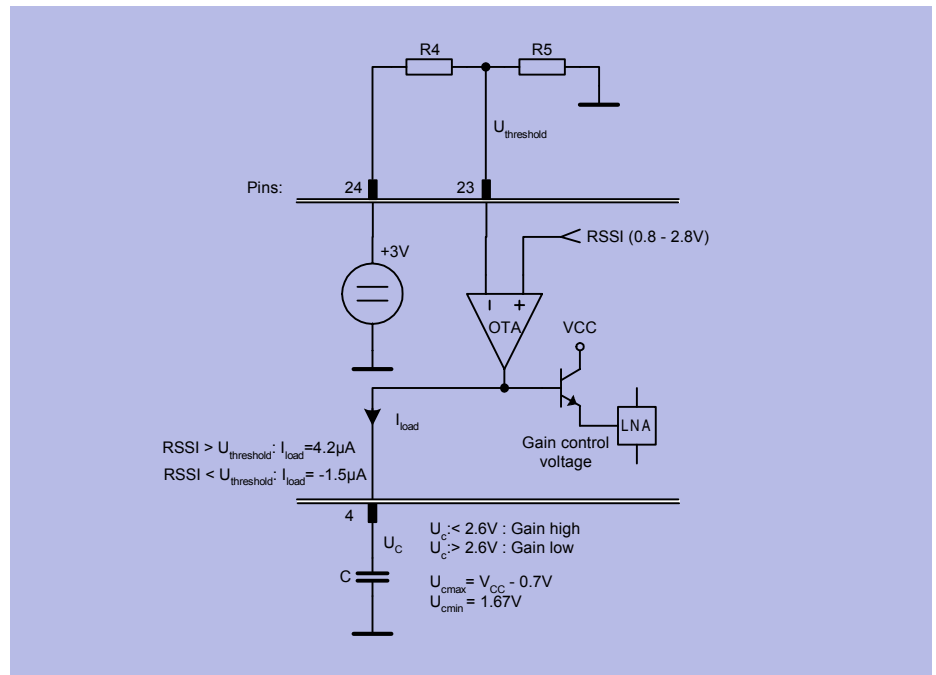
R4

R5

$U_{threshold}$

Pins:

24

23

RSSI (0.8 - 2.8V)

+3V

I +

OTA

VCC

$I_{load}$

LNA

Gain control voltage

RSSI > $U_{threshold}$: $I_{load}$=4.2µA

RSSI < $U_{threshold}$: $I_{load}$= -1.5µA

4

$U_C$

$U_c$:< 2.6V : Gain high

$U_c$:> 2.6V : Gain low

C

$U_{cmax}$= $V_{CC}$ - 0.7V

$U_{cmin}$ = 1.67V